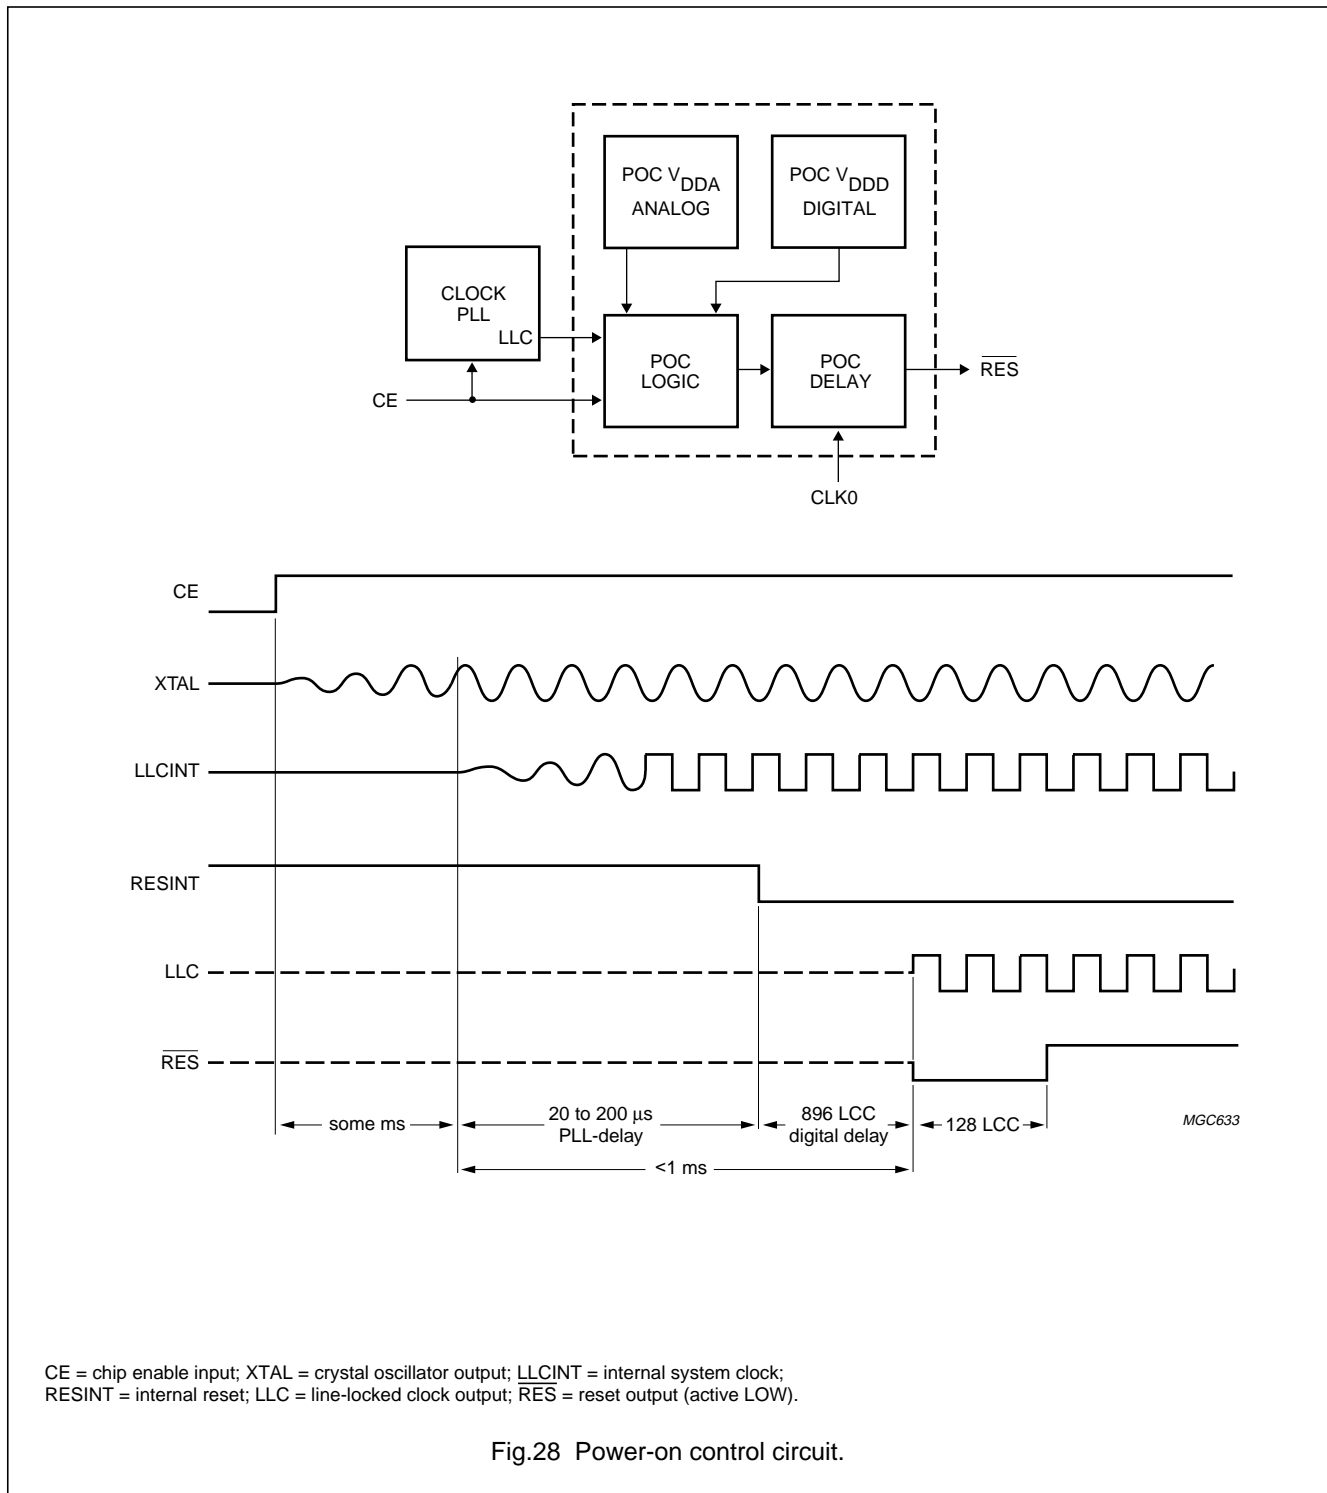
POC $V_{DDA}$ ANALOG

POC $V_{DDD}$ DIGITAL

CLOCK PLL LLC

POC LOGIC

POC DELAY

$\overline{RES}$

CE

CLK0

CE

XTAL

LLCINT

RESINT

LLC

$\overline{RES}$

some ms

20 to 200 µs PLL-delay

896 LCC digital delay

128 LCC

MGC633

<1 ms

CE = chip enable input; XTAL = crystal oscillator output; LLCINT = internal system clock; RESINT = internal reset; LLC = line-locked clock output; $\overline{RES}$ = reset output (active LOW).

Fig.28 Power-on control circuit.